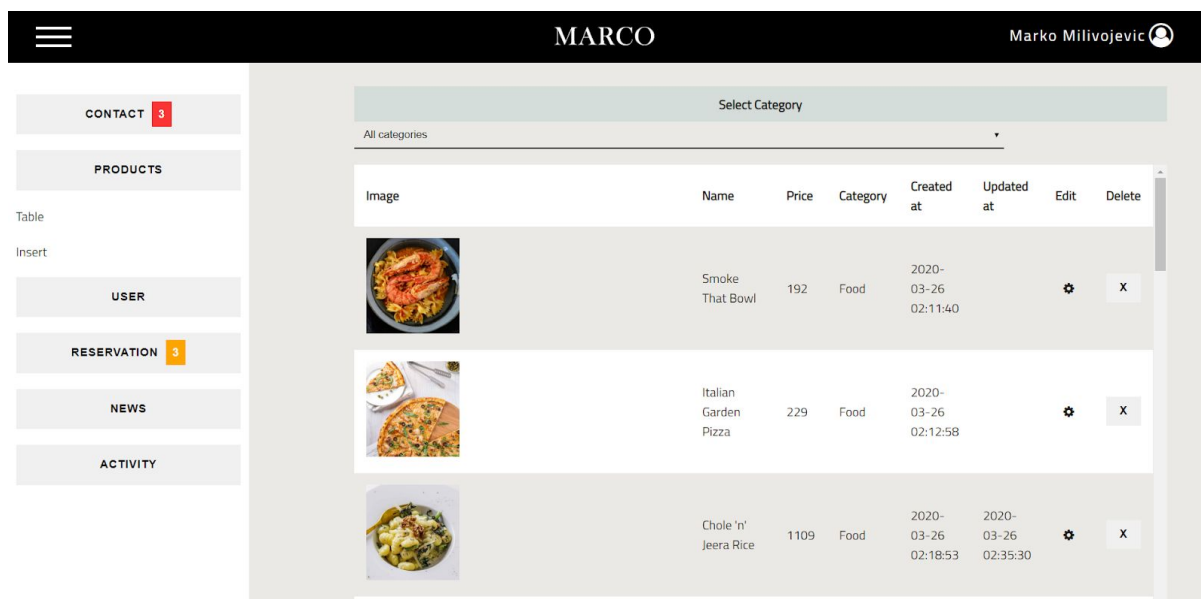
MARCO

Marko Milivojevic

CONTACT 3

PRODUCTS

Table

Insert

USER

RESERVATION 3

NEWS

ACTIVITY

Select Category

All categories

| Image | Name | Price | Category | Created at | Updated at | Edit | Delete |
|---|---|---|---|---|---|---|---|
| | Smoke That Bowl | 192 | Food | 2020-03-26 02:11:40 | | | X |
| | Italian Garden Pizza | 229 | Food | 2020-03-26 02:12:58 | | | X |
| | Chole 'n' Jeera Rice | 1109 | Food | 2020-03-26 02:18:53 | 2020-03-26 02:35:30 | | X |